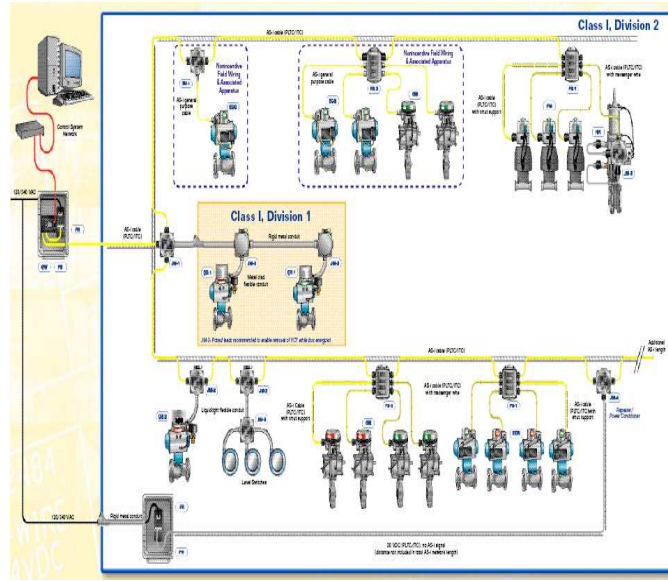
Class I, Division 2

AS-i cable (PLTC/ITC)

Nonincendive Field Wiring & Associated Apparatus

AS-i general purpose cable

Nonincendive Field Wiring & Associated Apparatus

AS-i general purpose cable

AS-i cable (PLTC/ITC) with messenger wire

Control System Network

120/240 VAC

AS-i cable (PLTC/ITC)

Class I, Division 1

Rigid metal conduit

Metal clad flexible conduit

JM-3: Potted leads recommended to enable removal of VCT while bus energized

AS-i cable (PLTC/ITC)

Additional AS-i length

Liquidtight flexible conduit

Level Switches

AS-i Cable (PLTC/ITC) with strut support

AS-i cable (PLTC/ITC) with messenger wire

AS-i cable (PLTC/ITC) with strut support

Repeater/ Power Conditioner

120/240 VAC

Rigid metal conduit

24 VDC (PLTC/ITC) no AS-i signal (distance not included in total AS-i network length)